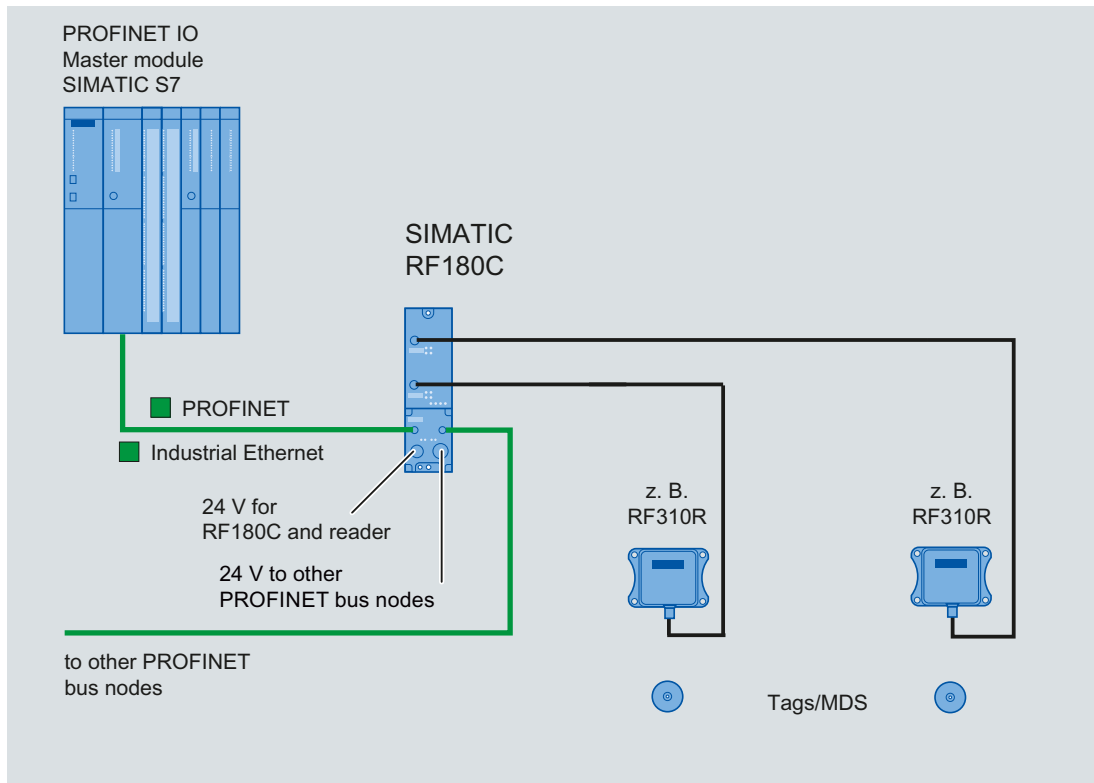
PROFINET IO
Master module
SIMATIC S7

SIMATIC
RF180C

PROFINET

Industrial Ethernet

24 V for
RF180C and reader

24 V to other
PROFINET bus nodes

z. B.
RF310R

z. B.
RF310R

to other PROFINET
bus nodes

Tags/MDS